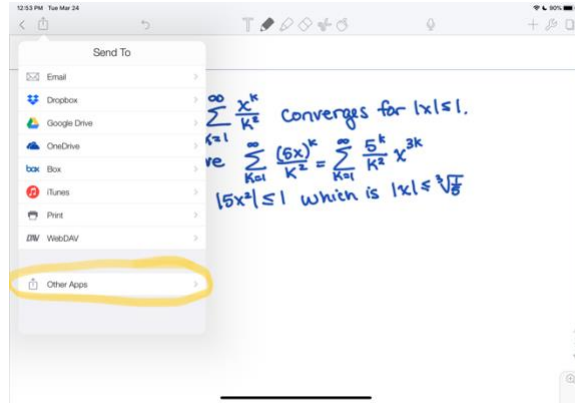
12:53 PM Tue Mar 24

90%

Send To

Email

Dropbox

Google Drive

OneDrive

box Box

iTunes

Print

WebDAV

Other Apps

$\sum_{k=1}^{\infty} \frac{x^k}{k^2}$ Converges for $|x| \leq 1$.

ve $\sum_{k=1}^{\infty} \frac{(5x)^k}{k^2} = \sum_{k=1}^{\infty} \frac{5^k}{k^2} x^{3k}$

$|5x^3| \leq 1$ which is $|x| \leq \sqrt[3]{\frac{1}{5}}$